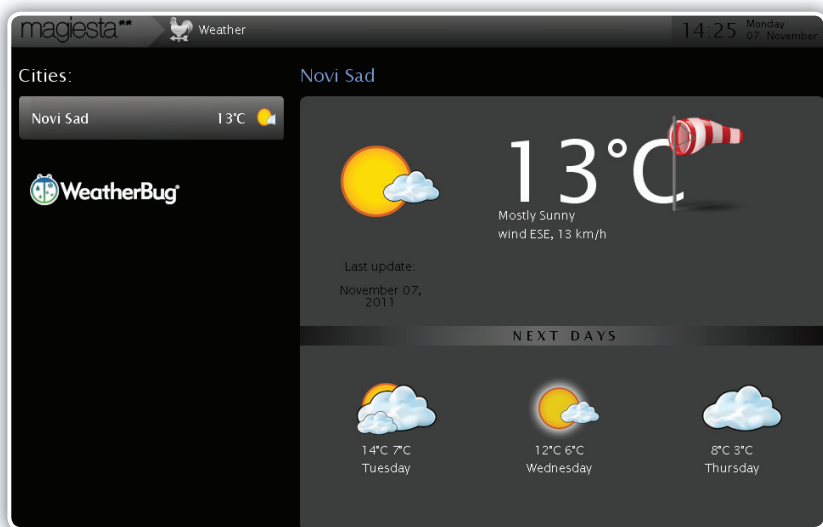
magiesta** Weather

14:25 Monday 07. November

Cities:

Novi Sad 13°C

WeatherBug

Novi Sad

13°C

Mostly Sunny
wind ESE, 13 km/h

Last update:

November 07, 2011

NEXT DAYS

14°C 7°C
Tuesday

12°C 6°C
Wednesday

8°C 3°C
Thursday